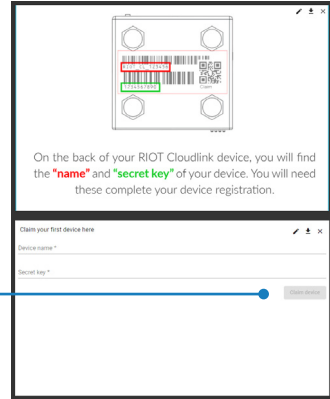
RIOT_CL_123456
1234567890
Claim

On the back of your RIOT Cloudlink device, you will find the "name" and "secret key" of your device. You will need these complete your device registration.

Claim your first device here

Device name *

Secret key *

Claim device